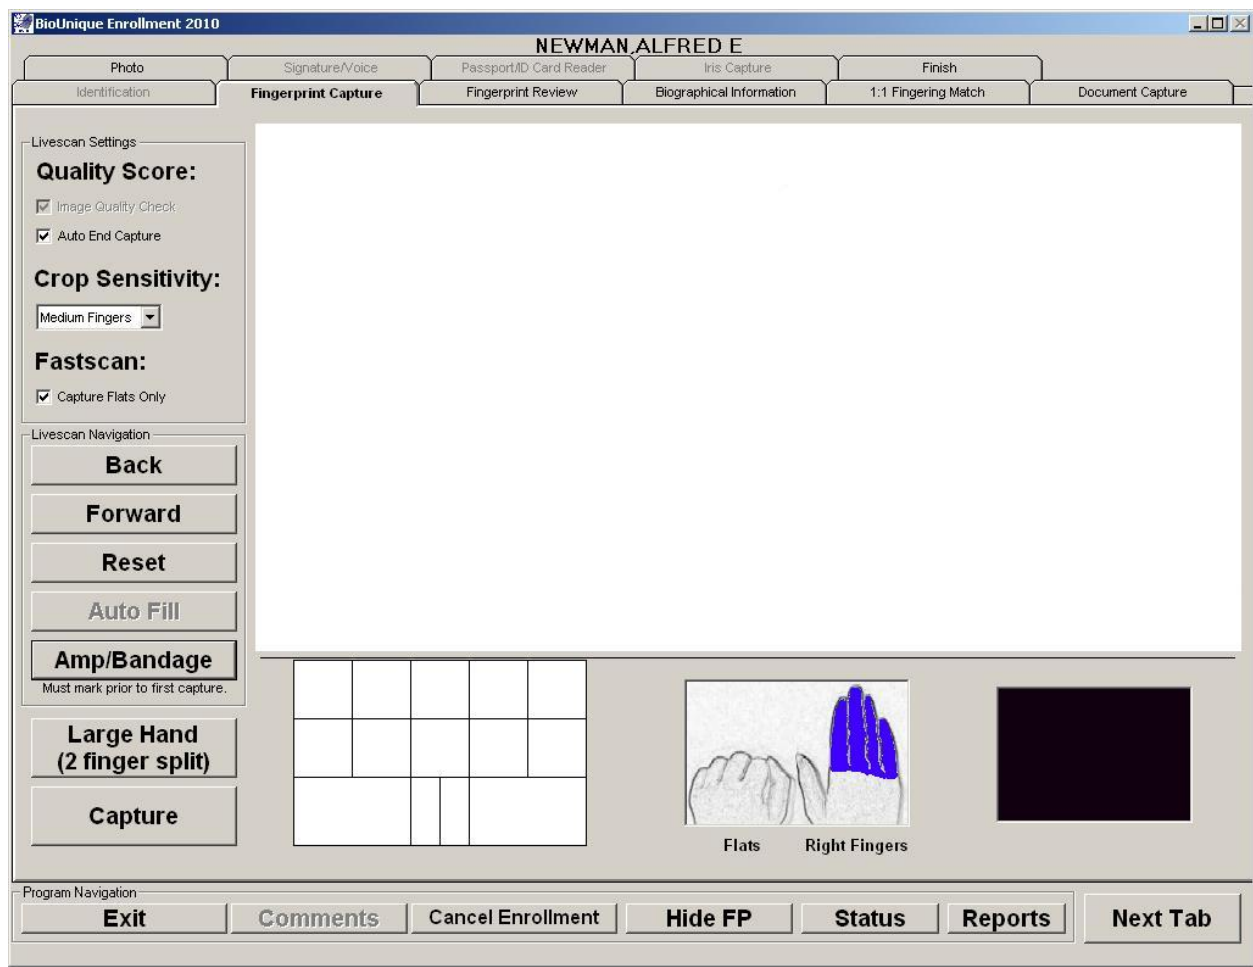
BioUnique Enrollment 2010

NEWMAN,ALFRED E

Photo
Signature/Voice
Passport/ID Card Reader
Iris Capture
Finish

Identification
Fingerprint Capture
Fingerprint Review
Biographical Information
1:1 Fingering Match
Document Capture

Livescan Settings

Quality Score:

Image Quality Check

Auto End Capture

Crop Sensitivity:

Medium Fingers

Fastscan:

Capture Flats Only

Livescan Navigation

Back

Forward

Reset

Auto Fill

Amp/Bandage

Must mark prior to first capture.

Large Hand (2 finger split)

Capture

Flats Right Fingers

Program Navigation

Exit
Comments
Cancel Enrollment
Hide FP
Status
Reports
Next Tab